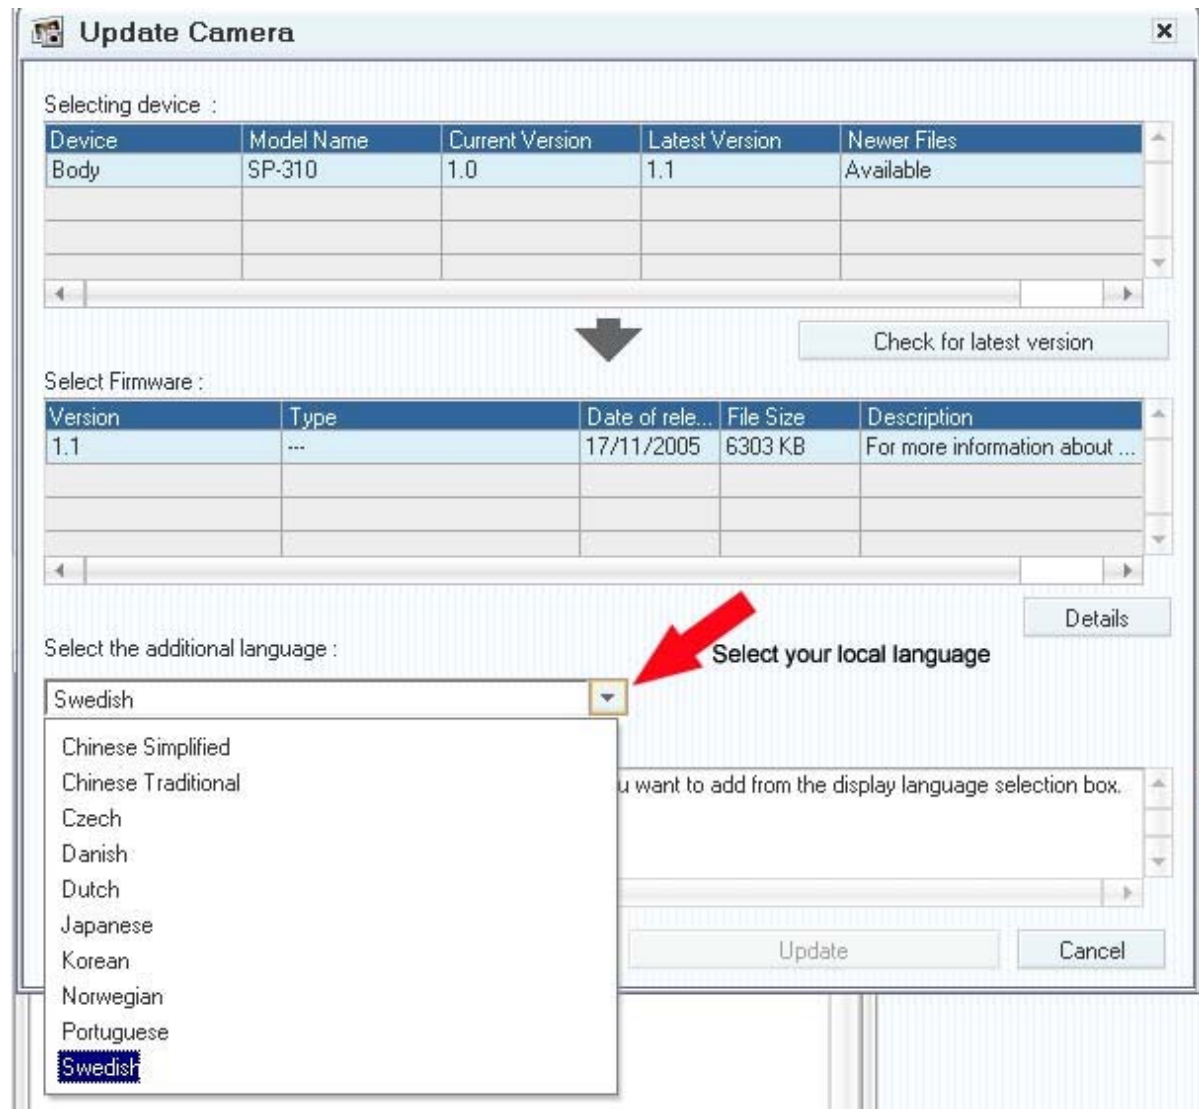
Update Camera

Selecting device :

| Device | Model Name | Current Version | Latest Version | Newer Files |
|---|---|---|---|---|
| Body | SP-310 | 1.0 | 1.1 | Available |

Check for latest version

Select Firmware :

| Version | Type | Date of rele... | File Size | Description |
|---|---|---|---|---|
| 1.1 | --- | 17/11/2005 | 6303 KB | For more information about ... |

Details

Select the additional language :

Select your local language

Swedish

Chinese Simplified
Chinese Traditional
Czech
Danish
Dutch
Japanese
Korean
Norwegian
Portuguese
Swedish

u want to add from the display language selection box.

Update

Cancel